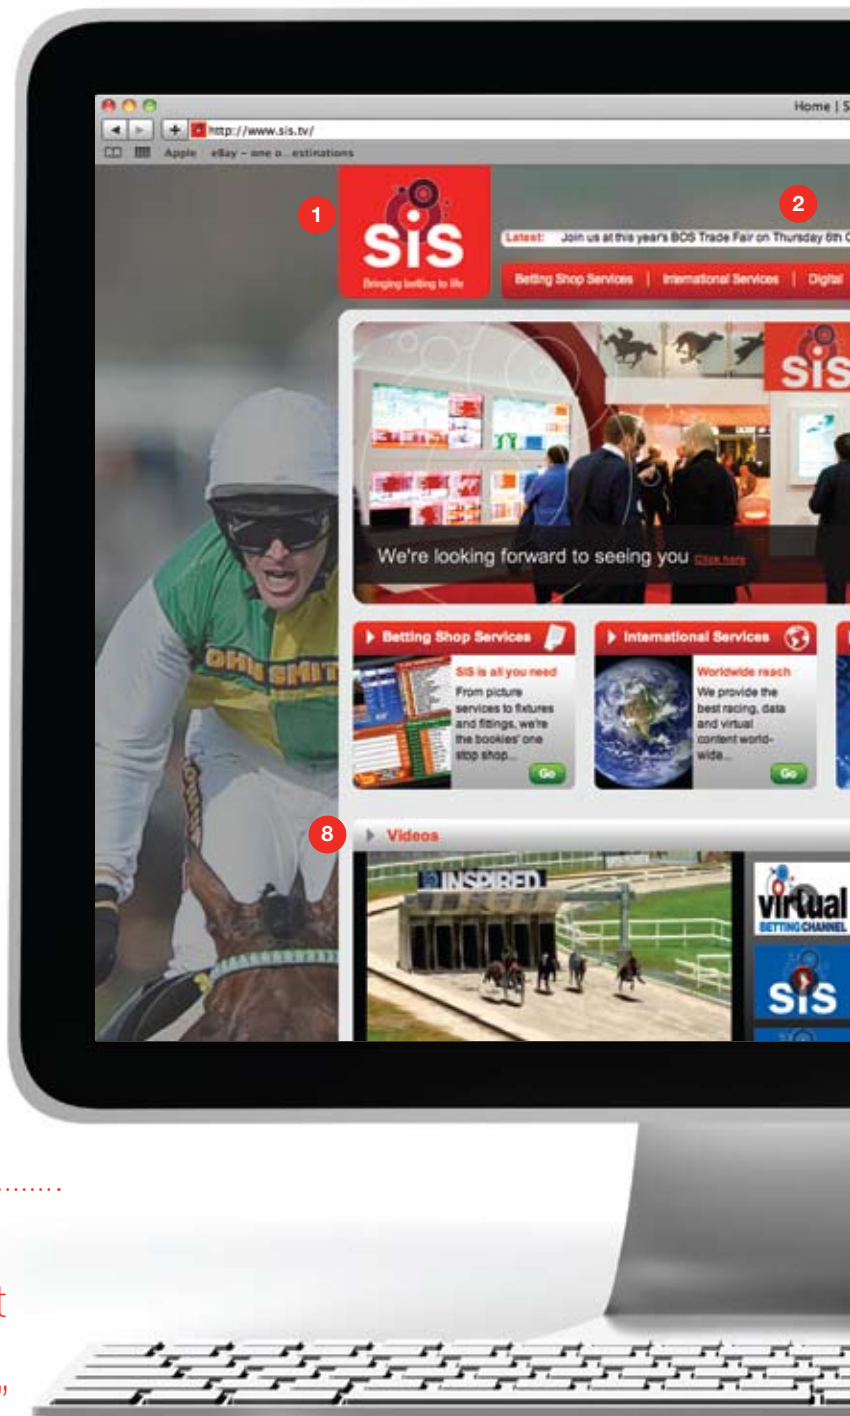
Home | S

http://www.sis.tv/

Apple eBay – one o...estinations

1

SiS
Bringing betting to life

2

Latest: Join us at this year's BOS Trade Fair on Thursday 6th C

Betting Shop Services | International Services | Digital

SiS

We're looking forward to seeing you Click here

Betting Shop Services

SiS is all you need
From picture services to fixtures and fittings, we're the bookies' one stop shop...

Go

International Services

Worldwide reach
We provide the best racing, data and virtual content worldwide...

Go

8

Videos

INSPIRED

virtual
BETTING CHANNEL

SiS